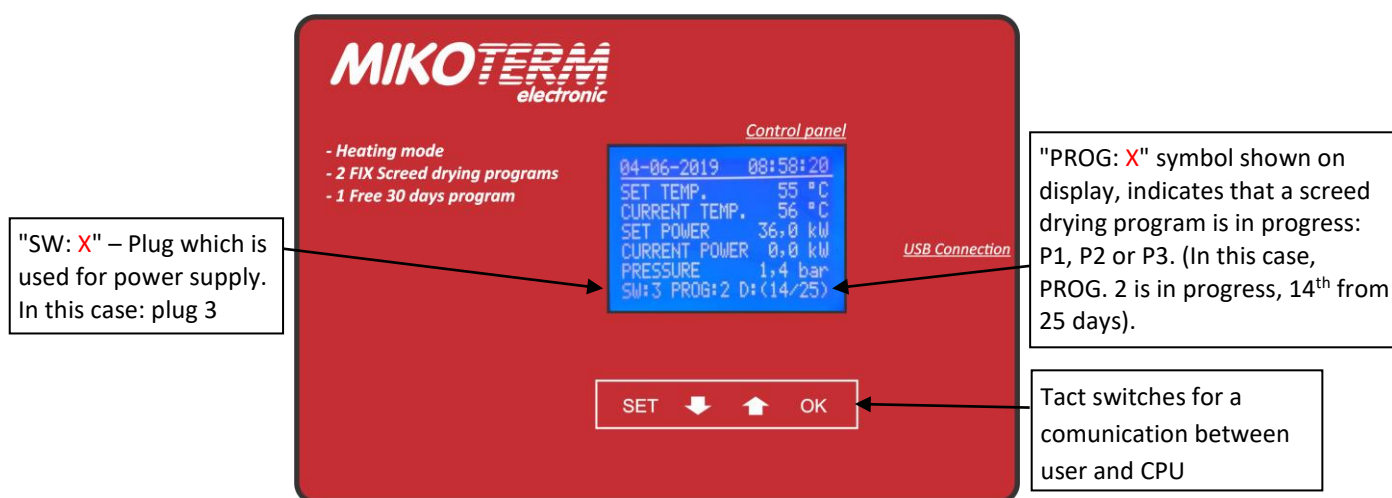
MIKOTERM
electronic

- Heating mode
- 2 FIX Screed drying programs
- 1 Free 30 days program

Control panel

04-06-2019 08:58:20
SET TEMP. 55 °C
CURRENT TEMP. 56 °C
SET POWER 36,0 kW
CURRENT POWER 0,0 kW
PRESSURE 1,4 bar
SW:3 PROG:2 D:(14/25)

USB Connection

"SW: X" – Plug which is used for power supply. In this case: plug 3

"PROG: X" symbol shown on display, indicates that a screed drying program is in progress: P1, P2 or P3. (In this case, PROG. 2 is in progress, 14$^{th}$ from 25 days).

SET OK

Tact switches for a comunication between user and CPU